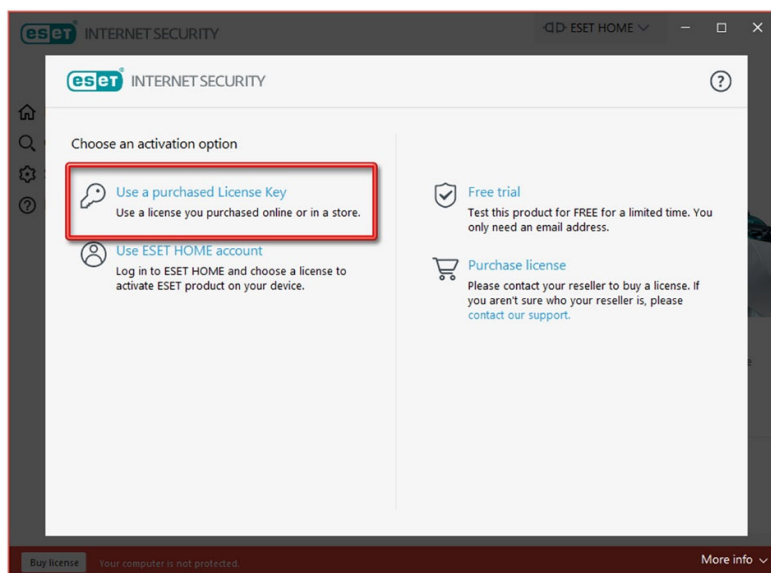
eset INTERNET SECURITY

ESET HOME

eset INTERNET SECURITY

?

Choose an activation option

Use a purchased License Key
Use a license you purchased online or in a store.

Use ESET HOME account
Log in to ESET HOME and choose a license to activate ESET product on your device.

Free trial
Test this product for FREE for a limited time. You only need an email address.

Purchase license
Please contact your reseller to buy a license. If you aren't sure who your reseller is, please contact our support.

Buy license Your computer is not protected.

More info